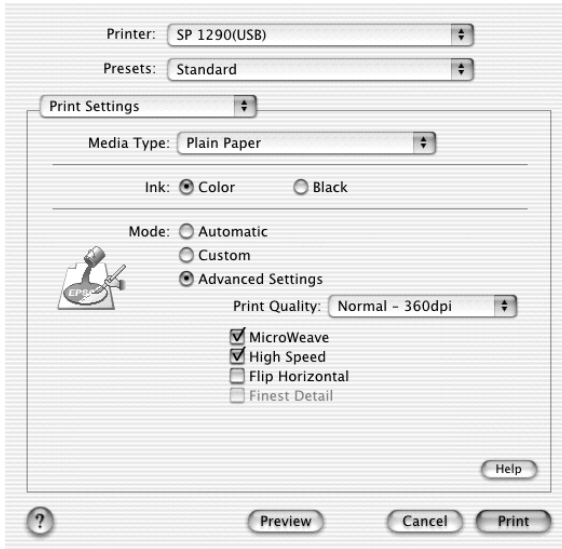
Printer: SP 1290(USB)

Presets: Standard

Print Settings

Media Type: Plain Paper

Ink: Color Black

Mode: Automatic

Custom

Advanced Settings

EPSON

Print Quality: Normal - 360dpi

MicroWeave

High Speed

Flip Horizontal

Finest Detail

Help

?

Preview

Cancel

Print